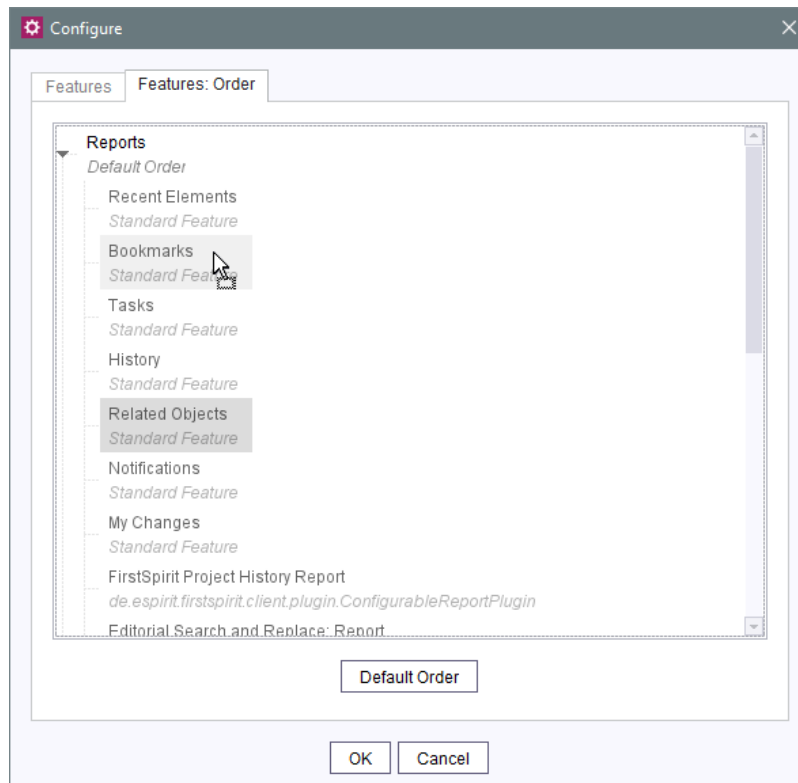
Configure

Features | Features: Order

Reports
Default Order

Recent Elements
Standard Feature

Bookmarks
Standard Feat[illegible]

Tasks
Standard Feature

History
Standard Feature

Related Objects
Standard Feature

Notifications
Standard Feature

My Changes
Standard Feature

FirstSpirit Project History Report
de.espirit.firstspirit.client.plugin.ConfigurableReportPlugin

Editorial Search and Replace: Report

Default Order

OK | Cancel